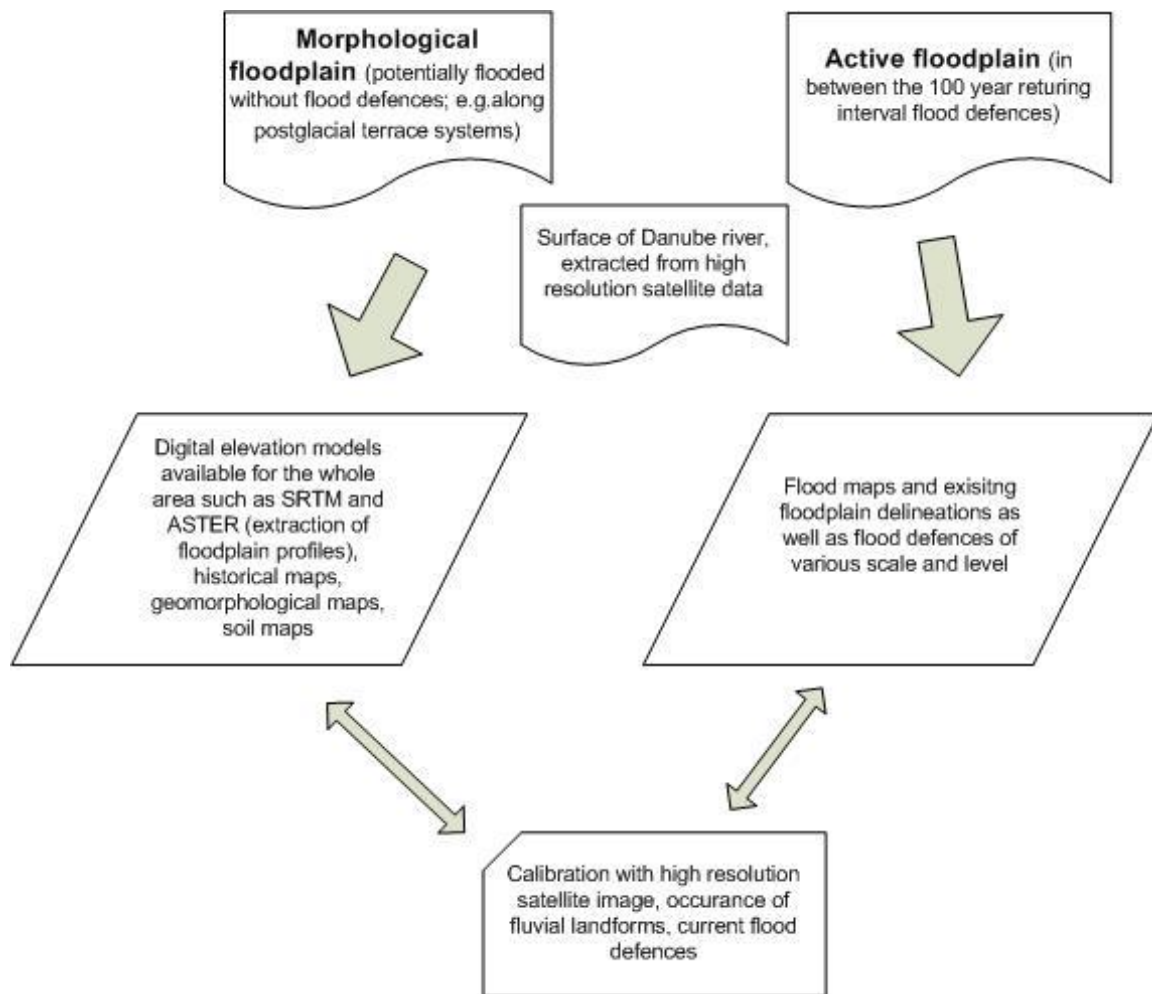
**Morphological floodplain** (potentially flooded without flood defences; e.g.along postglacial terrace systems)

**Active floodplain** (in between the 100 year returing interval flood defences)

Surface of Danube river, extracted from high resolution satellite data

Digital elevation models available for the whole area such as SRTM and ASTER (extraction of floodplain profiles), historical maps, geomorphological maps, soil maps

Flood maps and exisitng floodplain delineations as well as flood defences of various scale and level

Calibration with high resolution satellite image, occurance of fluvial landforms, current flood defences